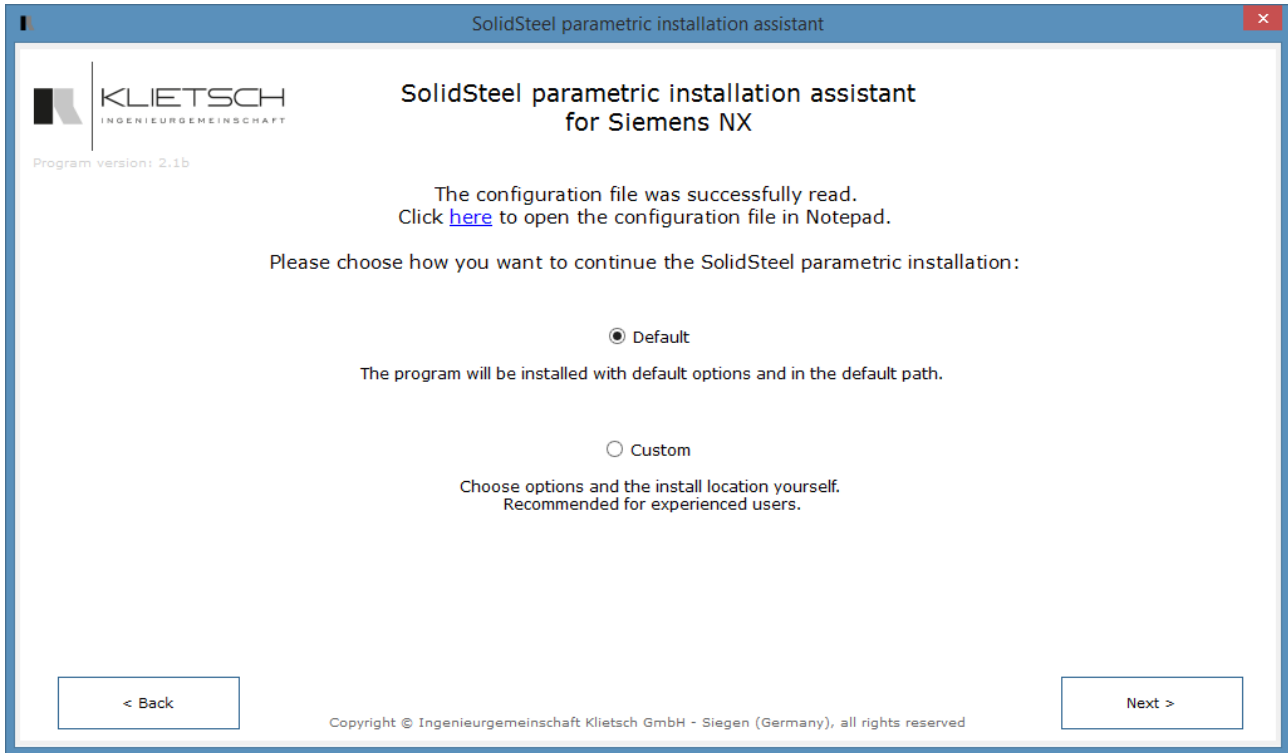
SolidSteel parametric installation assistant

KLIETSCH
INGENIEURGEMEINSCHAFT

Program version: 2.1b

SolidSteel parametric installation assistant
for Siemens NX

The configuration file was successfully read.
Click here to open the configuration file in Notepad.

Please choose how you want to continue the SolidSteel parametric installation:

Default

The program will be installed with default options and in the default path.

Custom

Choose options and the install location yourself.
Recommended for experienced users.

< Back

Copyright © Ingenieurgemeinschaft Klietsch GmbH - Siegen (Germany), all rights reserved

Next >